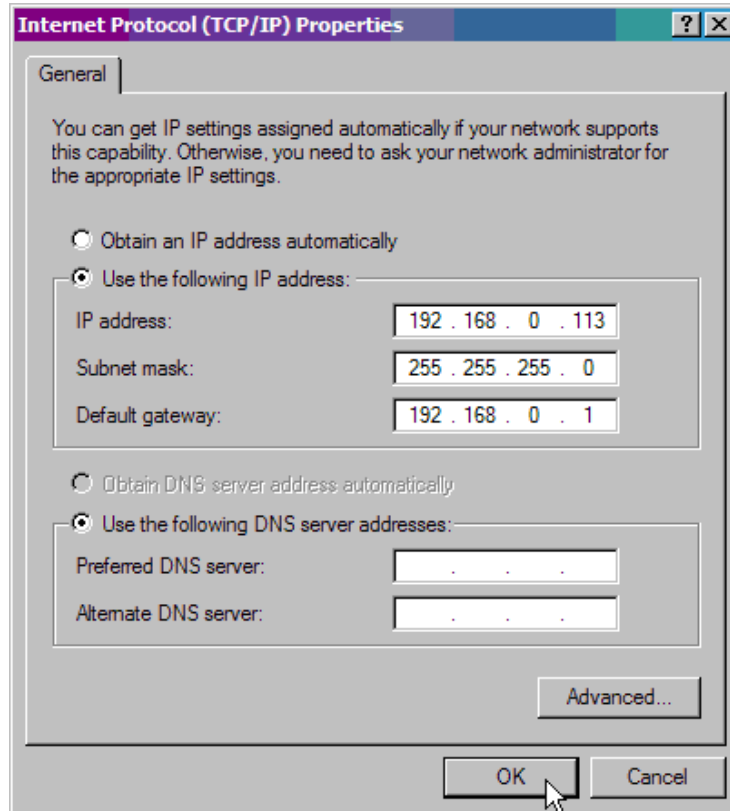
Internet Protocol (TCP/IP) Properties

?

General

You can get IP settings assigned automatically if your network supports this capability. Otherwise, you need to ask your network administrator for the appropriate IP settings.

Obtain an IP address automatically

Use the following IP address:

IP address: 192 . 168 . 0 . 113

Subnet mask: 255 . 255 . 255 . 0

Default gateway: 192 . 168 . 0 . 1

Obtain DNS server address automatically

Use the following DNS server addresses:

Preferred DNS server: . . .

Alternate DNS server: . . .

Advanced...

OK

Cancel